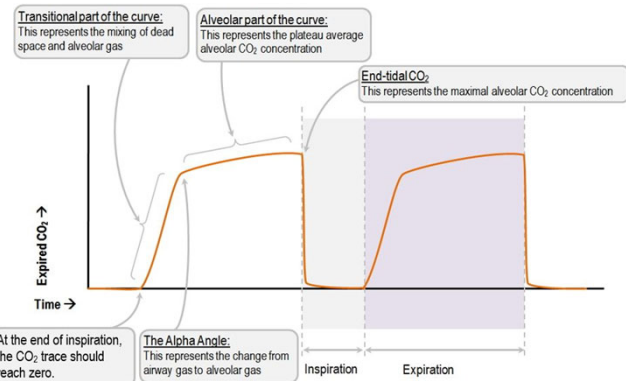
Transitional part of the curve:
This represents the mixing of dead space and alveolar gas

Alveolar part of the curve:
This represents the plateau average alveolar $CO_2$ concentration

End-tidal $CO_2$
This represents the maximal alveolar $CO_2$ concentration

Expired $CO_2$ →

Time →

At the end of inspiration, the $CO_2$ trace should reach zero.

The Alpha Angle:
This represents the change from airway gas to alveolar gas

Inspiration

Expiration